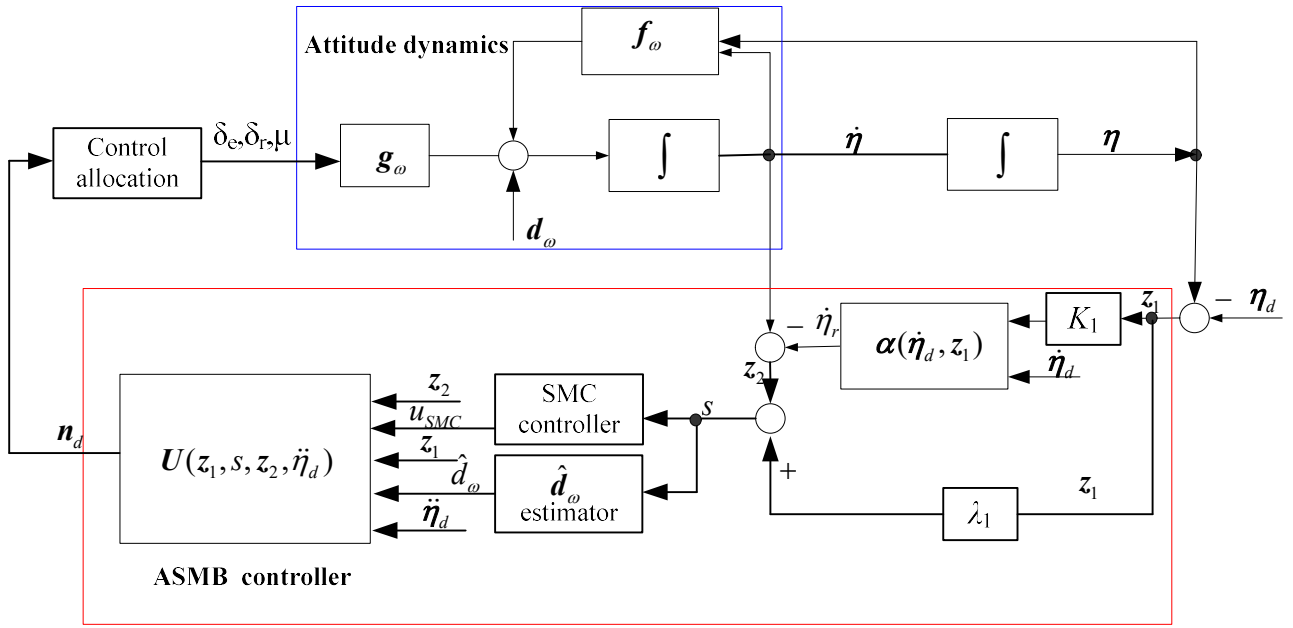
Attitude dynamics

$\boldsymbol{f}_\omega$

Control allocation

$\delta_e,\delta_r,\mu$

$\boldsymbol{g}_\omega$

$\int$

$\dot{\boldsymbol{\eta}}$

$\int$

$\boldsymbol{\eta}$

$\boldsymbol{d}_\omega$

$\boldsymbol{z}_1$

$-$

$\boldsymbol{\eta}_d$

$K_1$

$-$

$\dot{\eta}_r$

$\boldsymbol{\alpha}(\dot{\boldsymbol{\eta}}_d, z_1)$

$\dot{\boldsymbol{\eta}}_d$

$\boldsymbol{z}_2$

$\boldsymbol{n}_d$

$\boldsymbol{U}(z_1, s, z_2, \ddot{\eta}_d)$

$\boldsymbol{z}_2$

$u_{SMC}$

$\boldsymbol{z}_1$

$\hat{d}_\omega$

$\ddot{\boldsymbol{\eta}}_d$

SMC controller

$s$

$\hat{\boldsymbol{d}}_\omega$ estimator

$+$

$\lambda_1$

$\boldsymbol{z}_1$

ASMB controller